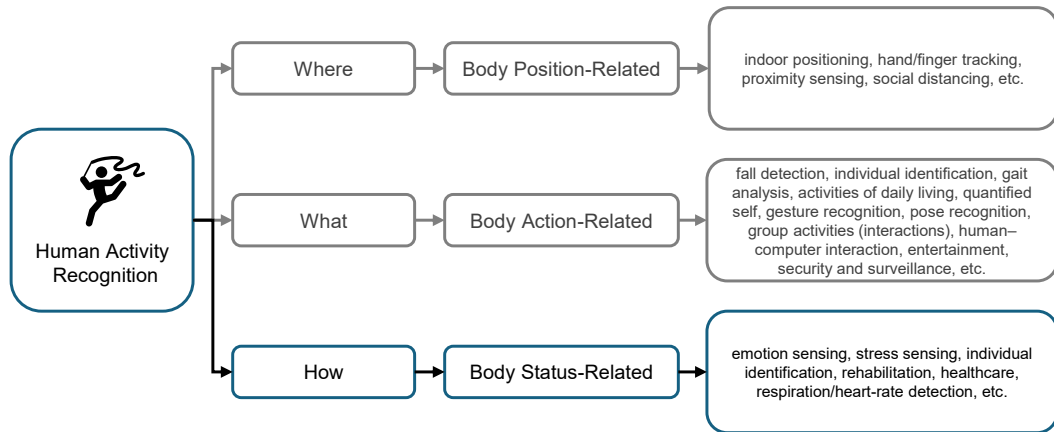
Human Activity Recognition

Where

Body Position-Related

indoor positioning, hand/finger tracking, proximity sensing, social distancing, etc.

What

Body Action-Related

fall detection, individual identification, gait analysis, activities of daily living, quantified self, gesture recognition, pose recognition, group activities (interactions), human–computer interaction, entertainment, security and surveillance, etc.

How

Body Status-Related

emotion sensing, stress sensing, individual identification, rehabilitation, healthcare, respiration/heart-rate detection, etc.